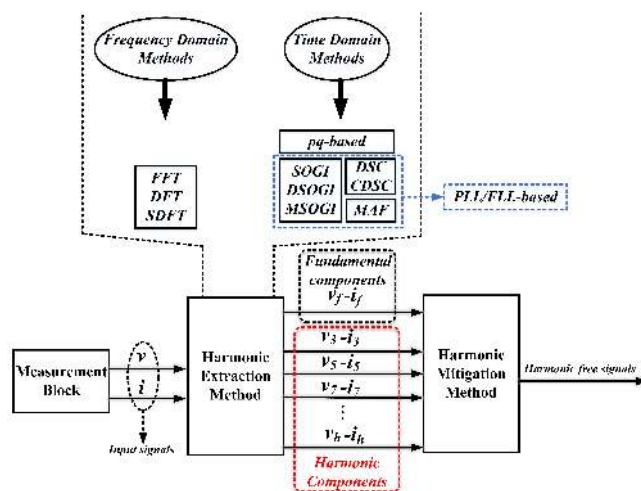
Frequency Domain Methods

Time Domain Methods

FFT
DFT
SDFT

pq-based

SOGI
DSOGI
MSOGI

DSC
CDSC

MAF

PLL/FLL-based

Fundamental components
$v_f$ -$i_f$

Measurement Block

$v$

$i$

Input signals

Harmonic Extraction Method

$v_3$ -$i_3$

$v_5$ -$i_5$

$v_7$ -$i_7$

⋮

$v_h$ -$i_h$

Harmonic Components

Harmonic Mitigation Method

Harmonic free signals